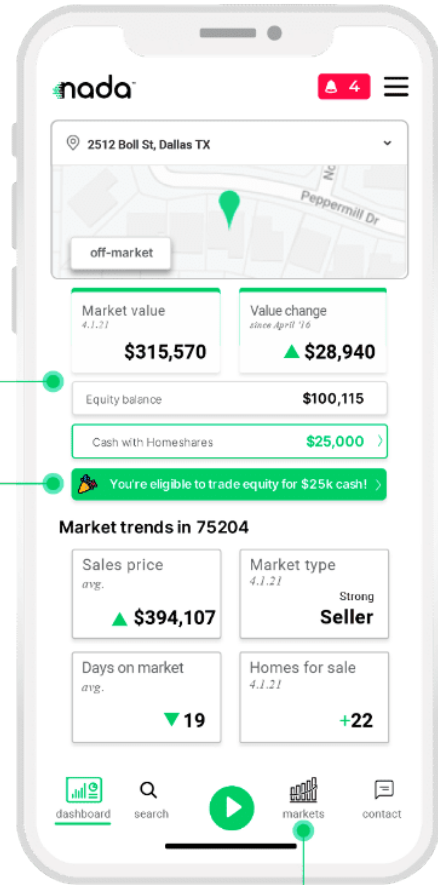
nada

4

2512 Boll St, Dallas TX

Peppermill Dr

off-market

Market value
4.1.21
$315,570

Value change
since April '16
$28,940

Equity balance $100,115

Cash with Homeshares $25,000

You're eligible to trade equity for $25k cash!

Market trends in 75204

Sales price
avg.
$394,107

Market type
4.1.21
Strong
Seller

Days on market
avg.
19

Homes for sale
4.1.21
+22

dashboard
search
markets
contact